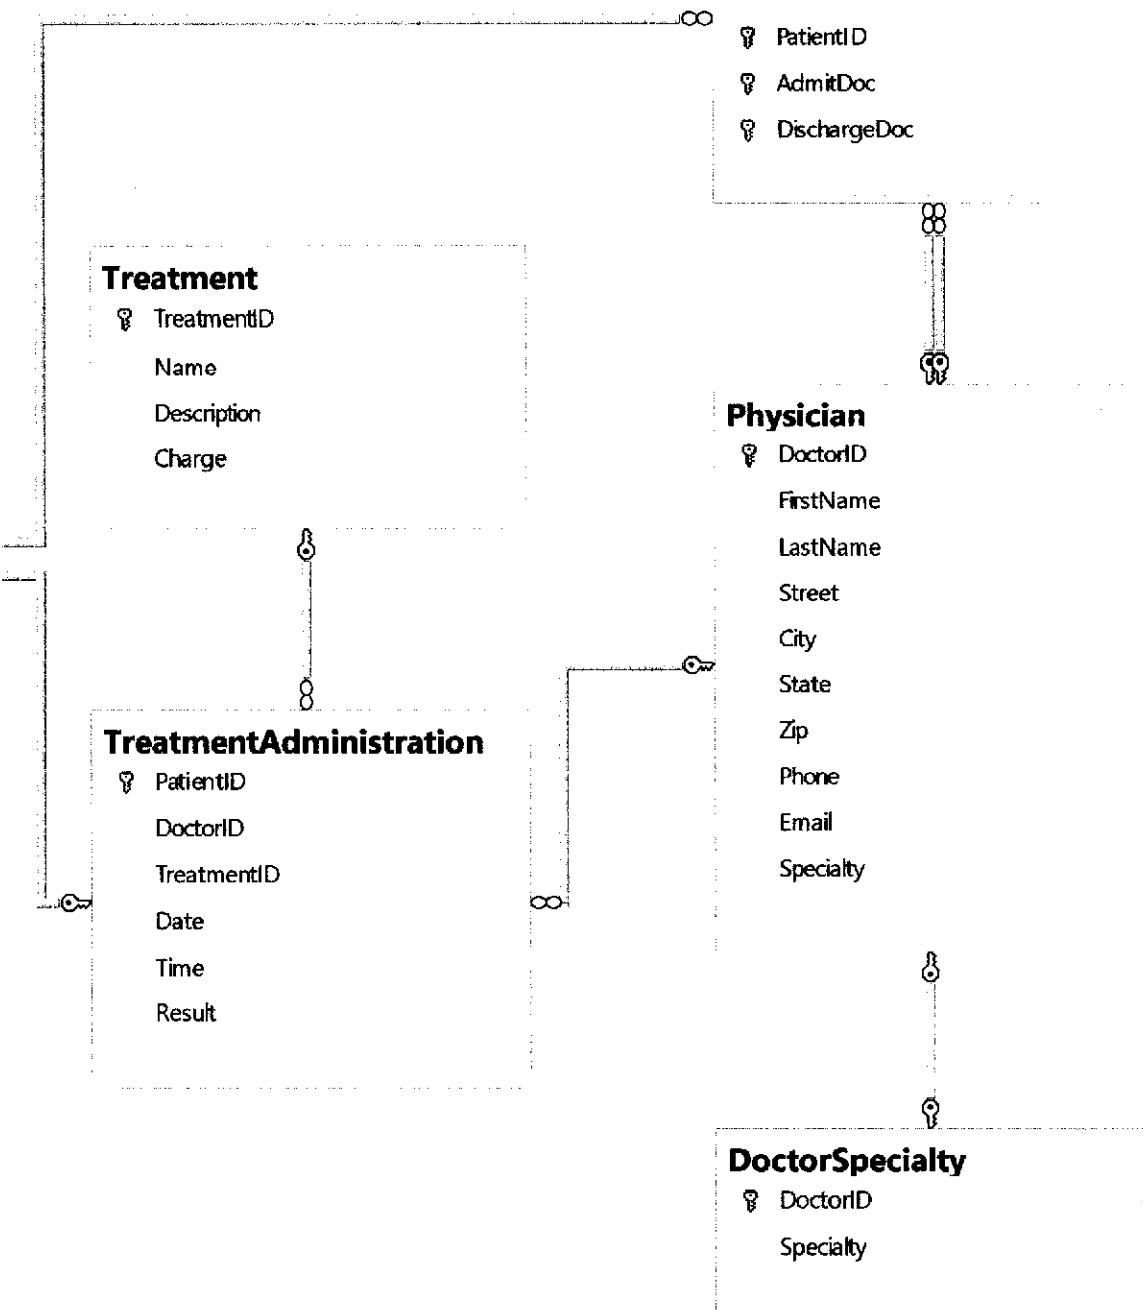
PatientID
AdmitDoc
DischargeDoc

Treatment
TreatmentID
Name
Description
Charge

Physician
DoctorID
FirstName
LastName
Street
City
State
Zip
Phone
Email
Specialty

TreatmentAdministration
PatientID
DoctorID
TreatmentID
Date
Time
Result

DoctorSpecialty
DoctorID
Specialty